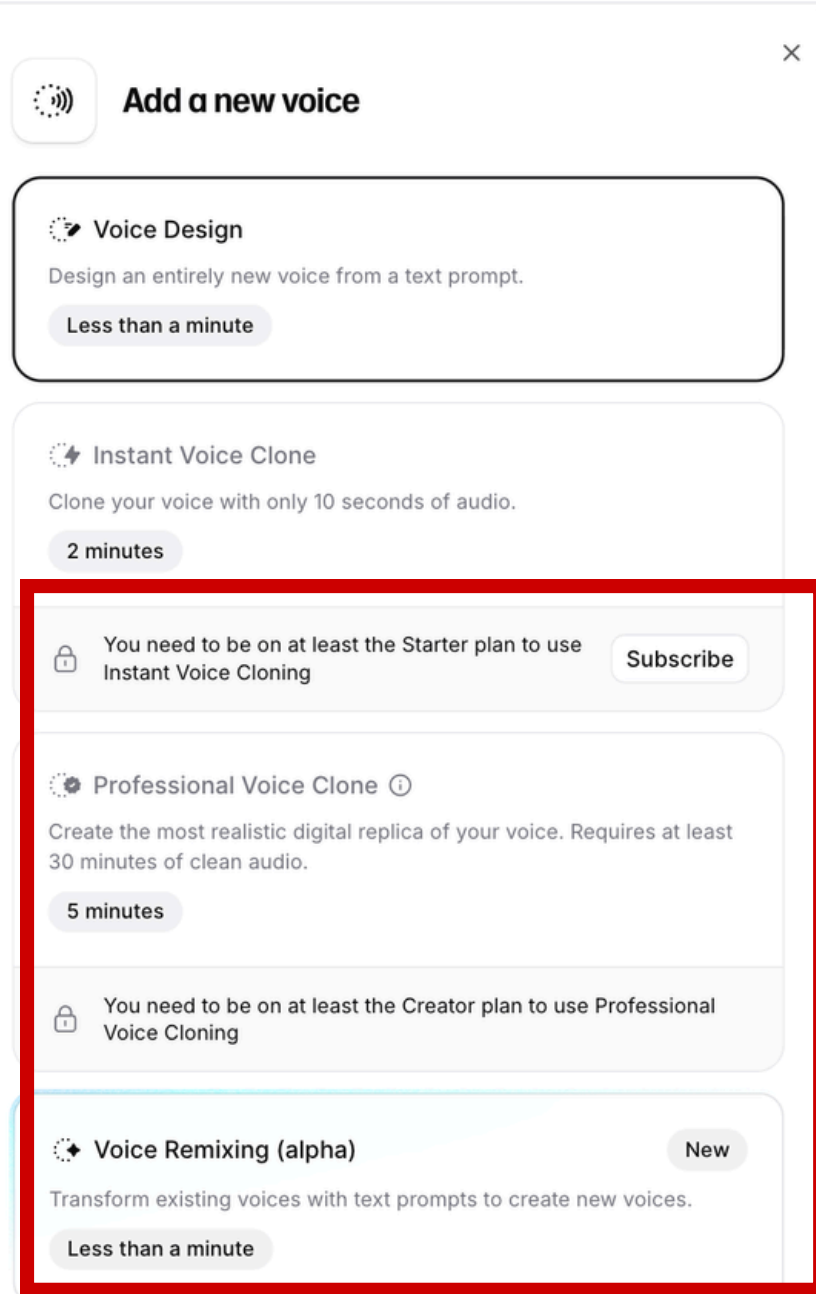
Add a new voice

Voice Design

Design an entirely new voice from a text prompt.

Less than a minute

Instant Voice Clone

Clone your voice with only 10 seconds of audio.

2 minutes

You need to be on at least the Starter plan to use Instant Voice Cloning

Subscribe

Professional Voice Clone

Create the most realistic digital replica of your voice. Requires at least 30 minutes of clean audio.

5 minutes

You need to be on at least the Creator plan to use Professional Voice Cloning

Voice Remixing (alpha)

New

Transform existing voices with text prompts to create new voices.

Less than a minute